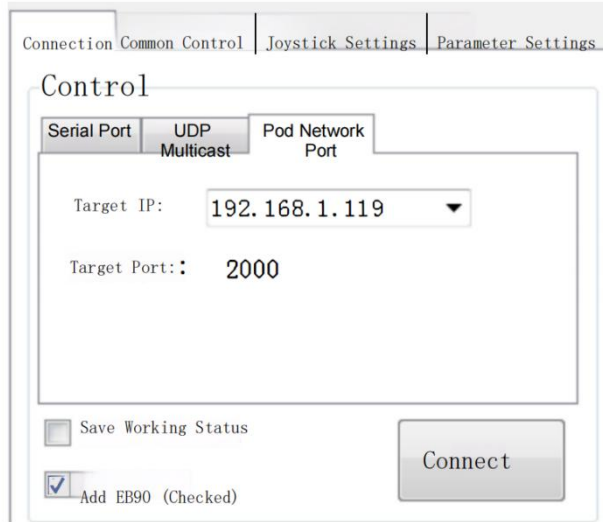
Connection Common Control | Joystick Settings | Parameter Settings

Control

Serial Port | UDP Multicast | Pod Network Port

Target IP: 192.168.1.119

Target Port:: 2000

Save Working Status

Add EB90 (Checked)

Connect